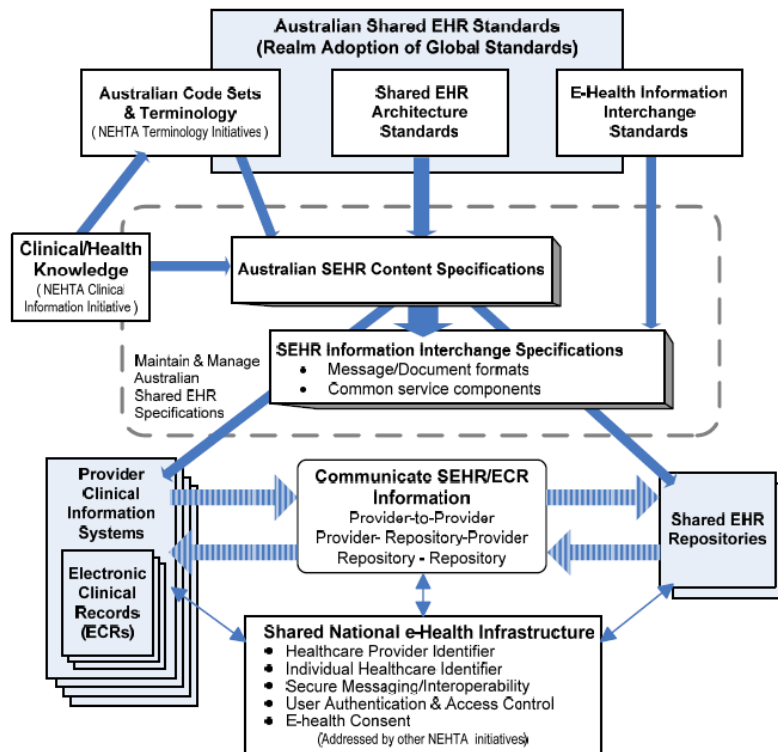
Australian Shared EHR Standards
(Realm Adoption of Global Standards)

Australian Code Sets & Terminology
( NEHTA Terminology Initiatives )

Shared EHR Architecture Standards

E-Health Information Interchange Standards

Clinical/Health Knowledge
( NEHTA Clinical Information Initiative )

Australian SEHR Content Specifications

SEHR Information Interchange Specifications
• Message/Document formats
• Common service components

Maintain & Manage Australian Shared EHR Specifications

Provider Clinical Information Systems

Electronic Clinical Records (ECRs)

Communicate SEHR/ECR Information
Provider-to-Provider
Provider- Repository-Provider
Repository - Repository

Shared EHR Repositories

Shared National e-Health Infrastructure
• Healthcare Provider Identifier
• Individual Healthcare Identifier
• Secure Messaging/Interoperability
• User Authentication & Access Control
• E-health Consent
(Addressed by other NEHTA initiatives)